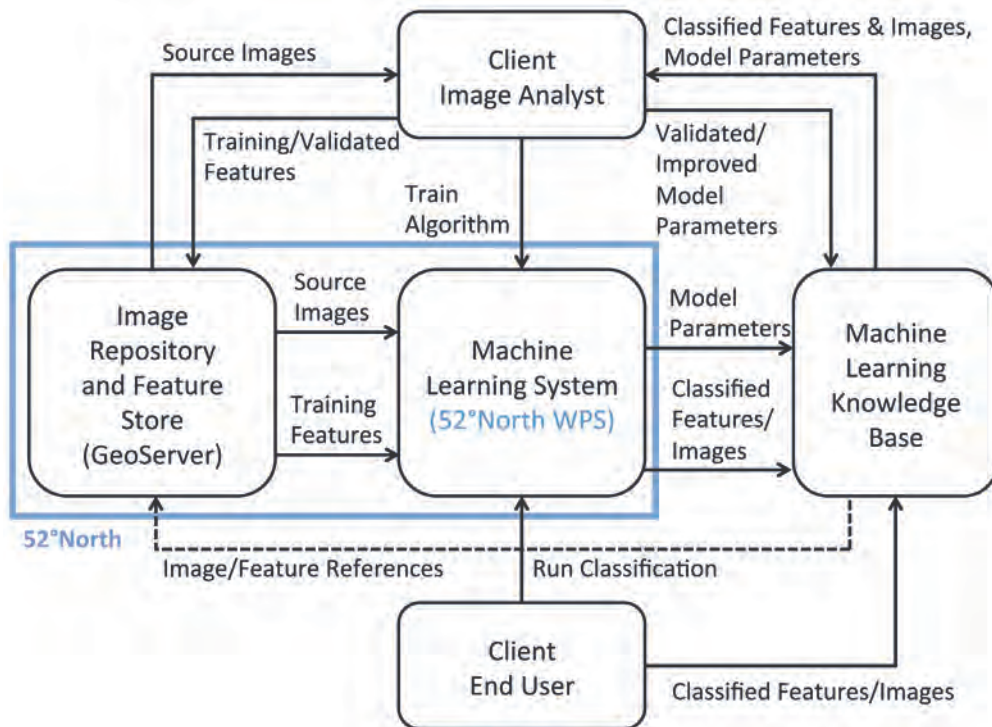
Source Images

Client
Image Analyst

Classified Features & Images, Model Parameters

Training/Validated Features

Train Algorithm

Validated/ Improved Model Parameters

Image Repository and Feature Store (GeoServer)

Source Images

Training Features

Machine Learning System (52°North WPS)

Model Parameters

Classified Features/ Images

Machine Learning Knowledge Base

52°North

Image/Feature References

Run Classification

Client
End User

Classified Features/Images